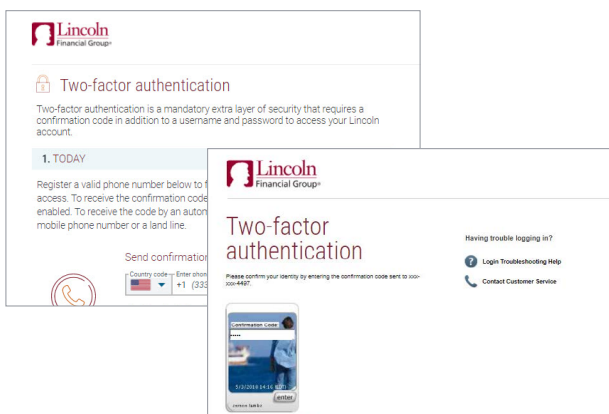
Lincoln Financial Group®

Two-factor authentication

Two-factor authentication is a mandatory extra layer of security that requires a confirmation code in addition to a username and password to access your Lincoln account.

1. TODAY

Register a valid phone number below to f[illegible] access. To receive the confirmation code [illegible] enabled. To receive the code by an auton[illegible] mobile phone number or a land line.

Send confirmation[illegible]

Country code Enter phon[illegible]

+1 (333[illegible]

Lincoln Financial Group®

Two-factor authentication

Please confirm your identity by entering the confirmation code sent to xxx-xxx-4427.

Having trouble logging in?

Login Troubleshooting Help

Contact Customer Service

Confirmation Code

•••••

5/3/2018 14:16 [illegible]

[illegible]

enter